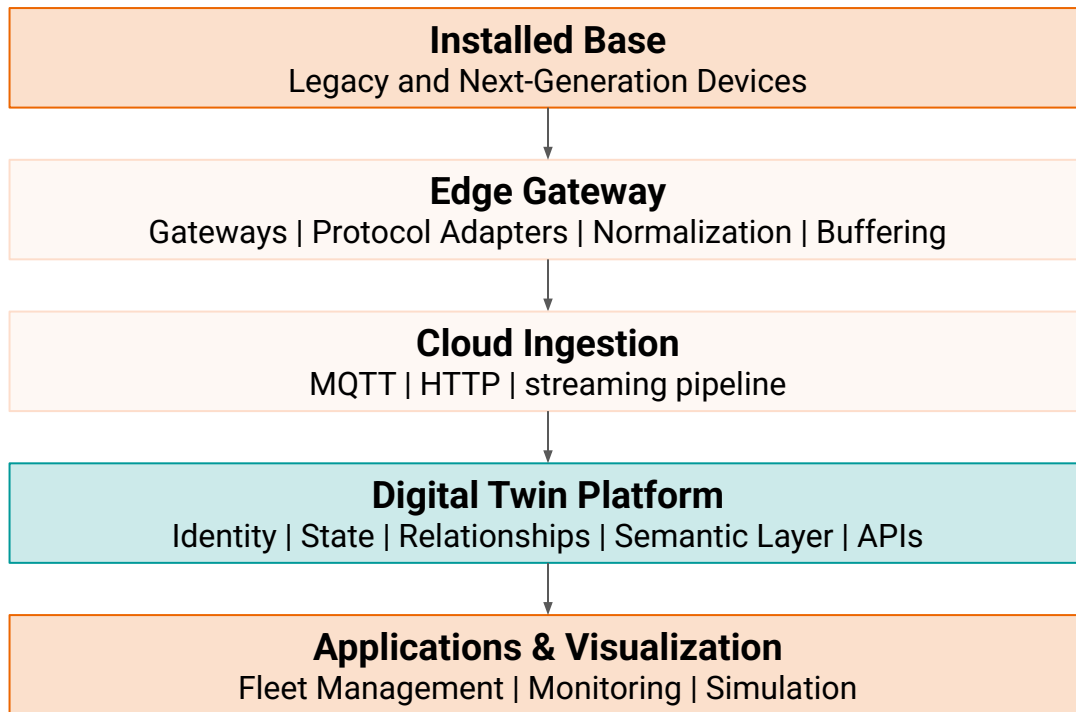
Installed Base
Legacy and Next-Generation Devices

Edge Gateway
Gateways | Protocol Adapters | Normalization | Buffering

Cloud Ingestion
MQTT | HTTP | streaming pipeline

Digital Twin Platform
Identity | State | Relationships | Semantic Layer | APIs

Applications & Visualization
Fleet Management | Monitoring | Simulation